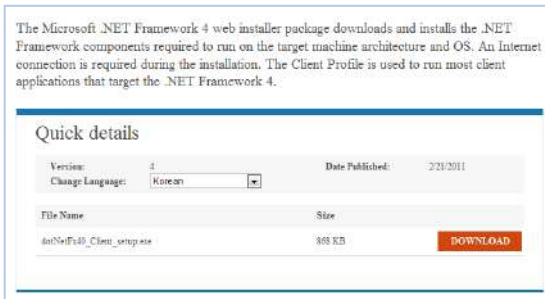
The Microsoft .NET Framework 4 web installer package downloads and installs the .NET Framework components required to run on the target machine architecture and OS. An Internet connection is required during the installation. The Client Profile is used to run most client applications that target the .NET Framework 4.

Quick details

| Version: | 4 | Date Published: | 2/21/2011 |
|---|---|---|---|
| Change Language: | Korean | | |

| File Name | Size | |
|---|---|---|
| dotNetFx40_Client_setup.exe | 868 KB | DOWNLOAD |